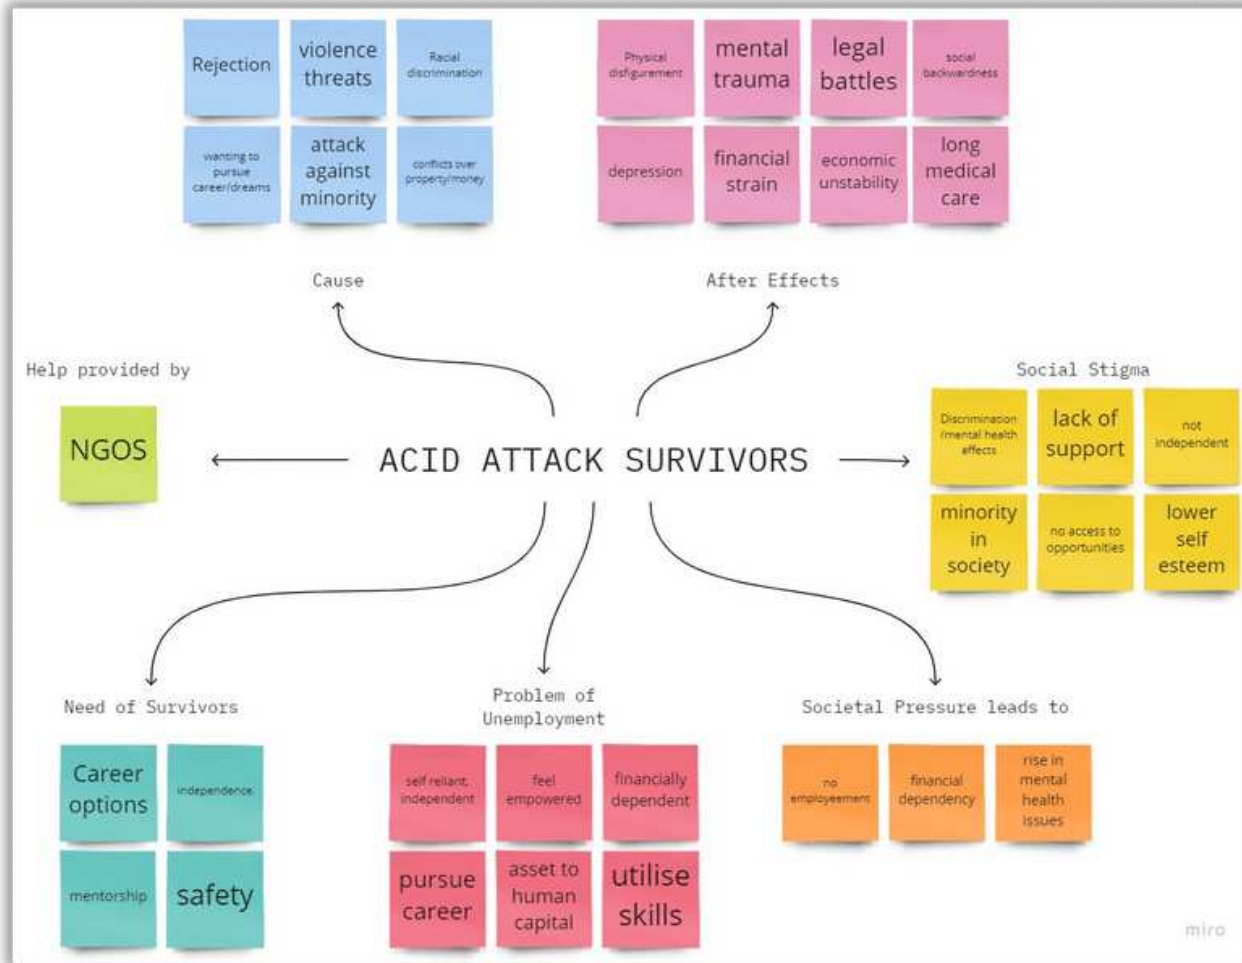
Rejection

violence threats

Racial discrimination

wanting to pursue career/dreams

attack against minority

conflicts over property/money

Physical disfigurement

mental trauma

legal battles

social backwardness

depression

financial strain

economic unstability

long medical care

Cause

After Effects

Help provided by

NGOS

ACID ATTACK SURVIVORS

Social Stigma

Discrimination /mental health effects

lack of support

not independent

minority in society

no access to opportunities

lower self esteem

Need of Survivors

Career options

independence

mentorship

safety

Problem of Unemployment

self reliant, independent

feel empowered

financially dependent

pursue career

asset to human capital

utilise skills

Societal Pressure leads to

no employeement

financial dependency

rise in mental health issues

miro